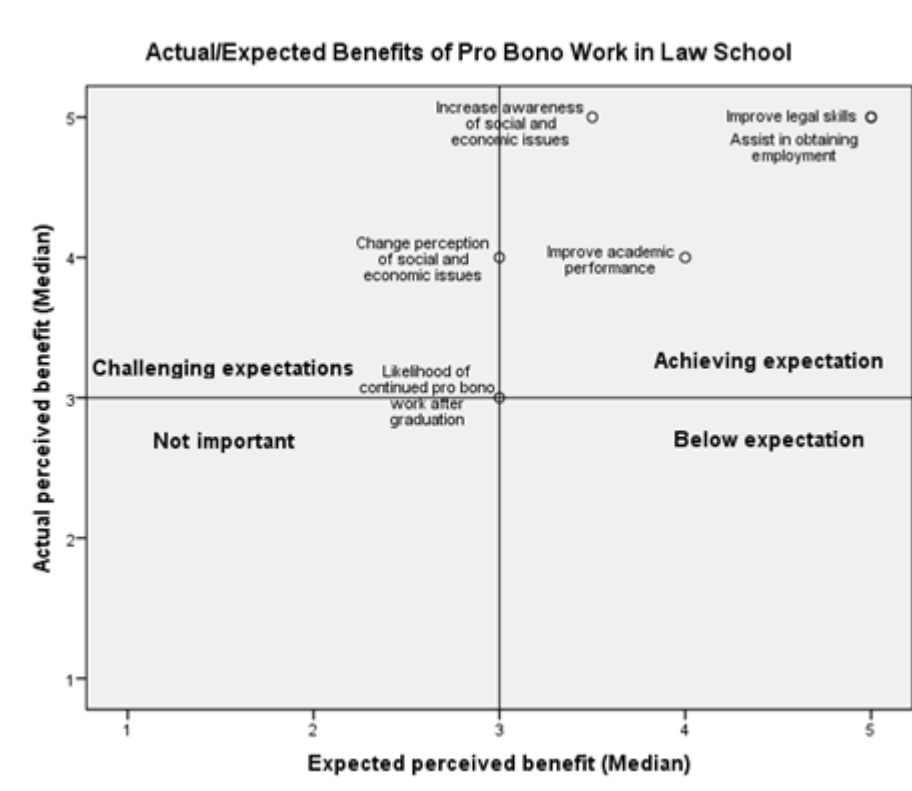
Actual/Expected Benefits of Pro Bono Work in Law School

Increase awareness of social and economic issues

Improve legal skills

Assist in obtaining employment

Change perception of social and economic issues

Improve academic performance

Challenging expectations

Achieving expectation

Likelihood of continued pro bono work after graduation

Not important

Below expectation

Actual perceived benefit (Median)

5

4

3

2

1

1

2

3

4

5

Expected perceived benefit (Median)